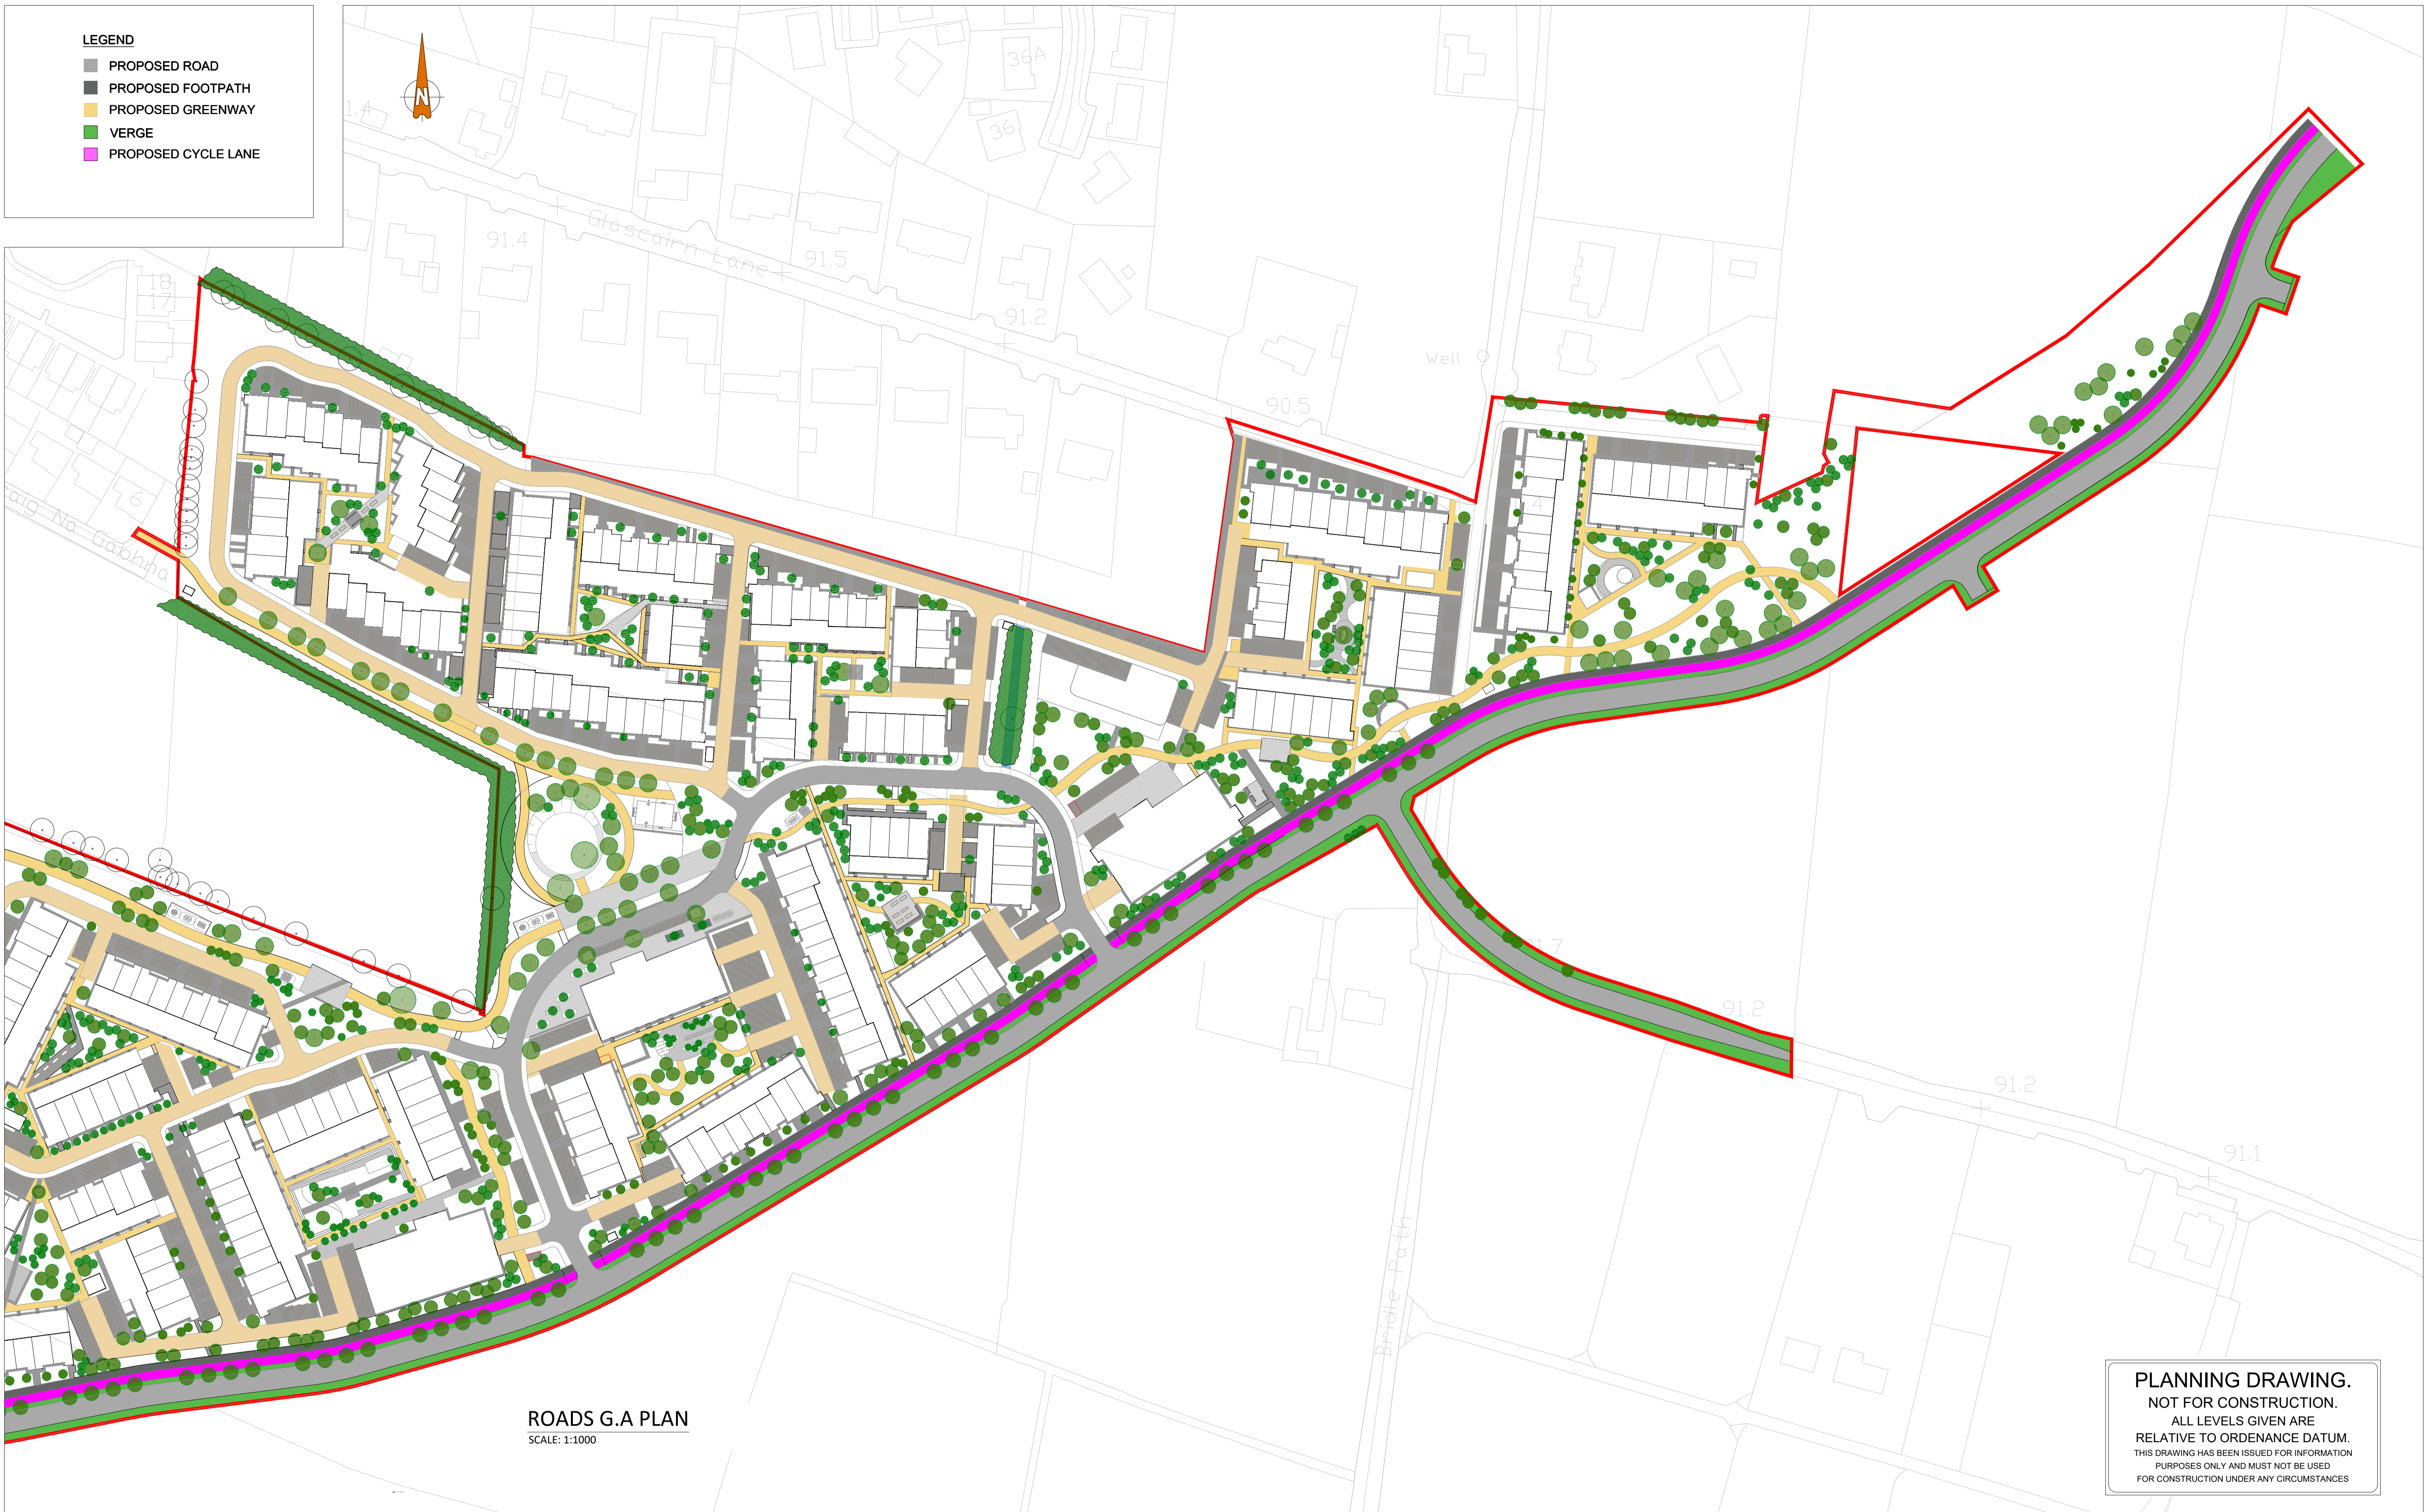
LEGEND
PROPOSED ROAD
PROPOSED FOOTPATH
PROPOSED GREENWAY
VERGE
PROPOSED CYCLE LANE

N

36A
36
1.4
91.4
Glascairn Lane
91.5
91.2
90.5
Well
18
17
6
aig Na Gabhna
91.2
91.2
91.1
Bridle Path

ROADS G.A PLAN
SCALE: 1:1000

PLANNING DRAWING.
NOT FOR CONSTRUCTION.
ALL LEVELS GIVEN ARE RELATIVE TO ORDENANCE DATUM.
THIS DRAWING HAS BEEN ISSUED FOR INFORMATION PURPOSES ONLY AND MUST NOT BE USED FOR CONSTRUCTION UNDER ANY CIRCUMSTANCES